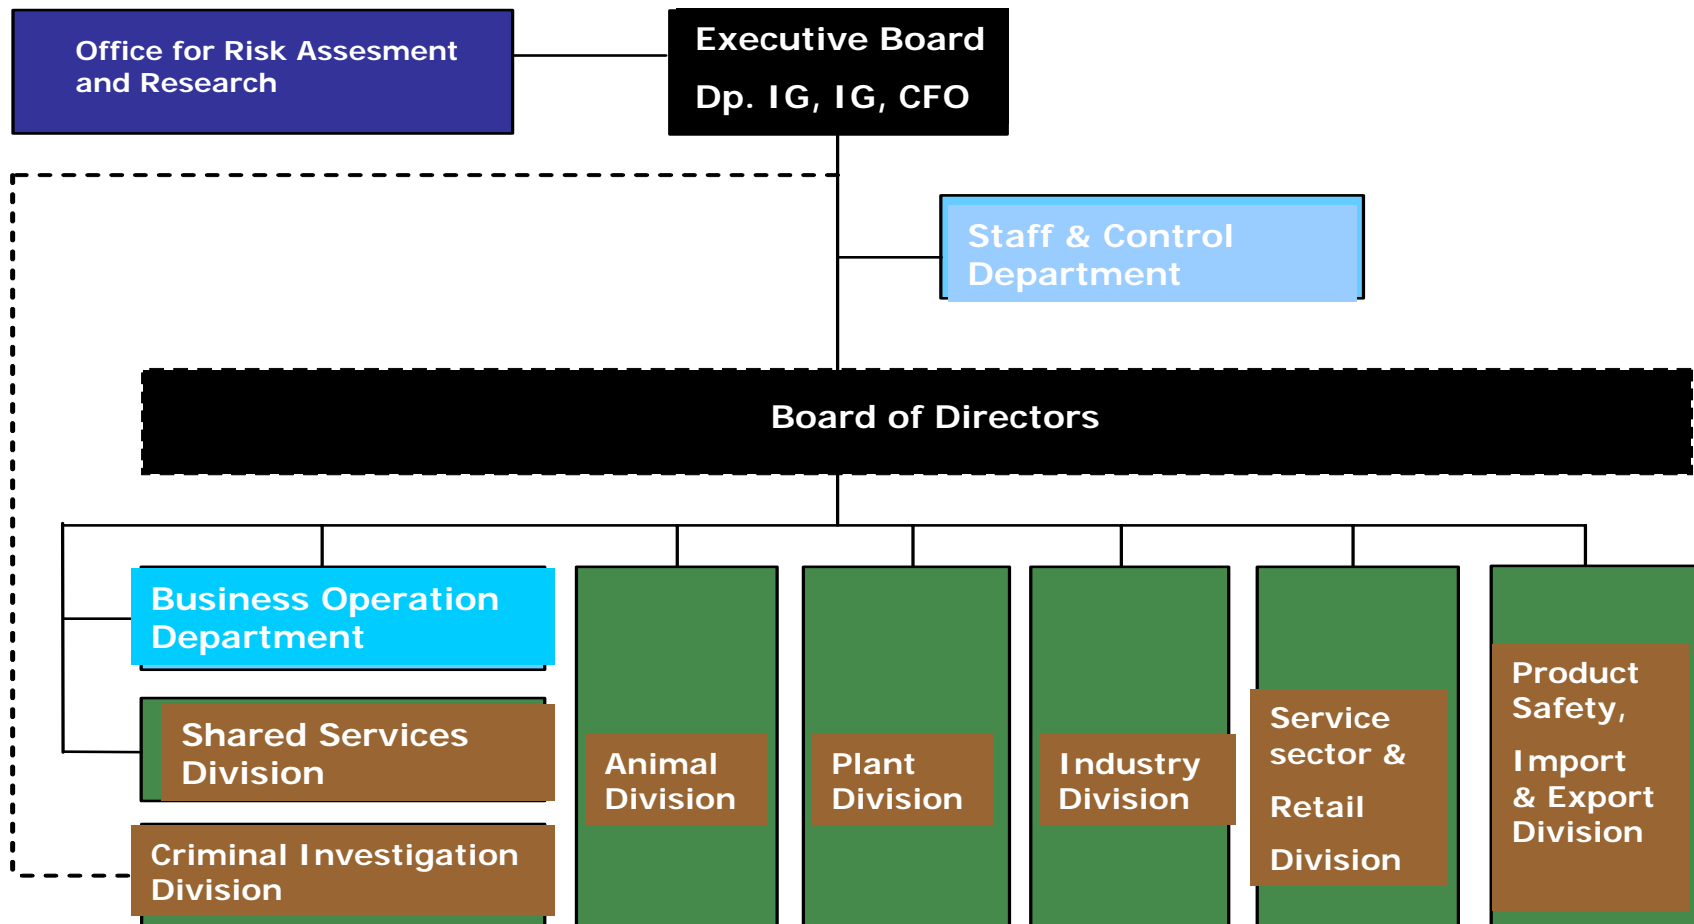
Office for Risk Assesment and Research

Executive Board

Dp. IG, IG, CFO

Staff & Control Department

Board of Directors

Business Operation Department

Shared Services Division

Criminal Investigation Division

Animal Division

Plant Division

Industry Division

Service sector & Retail Division

Product Safety, Import & Export Division